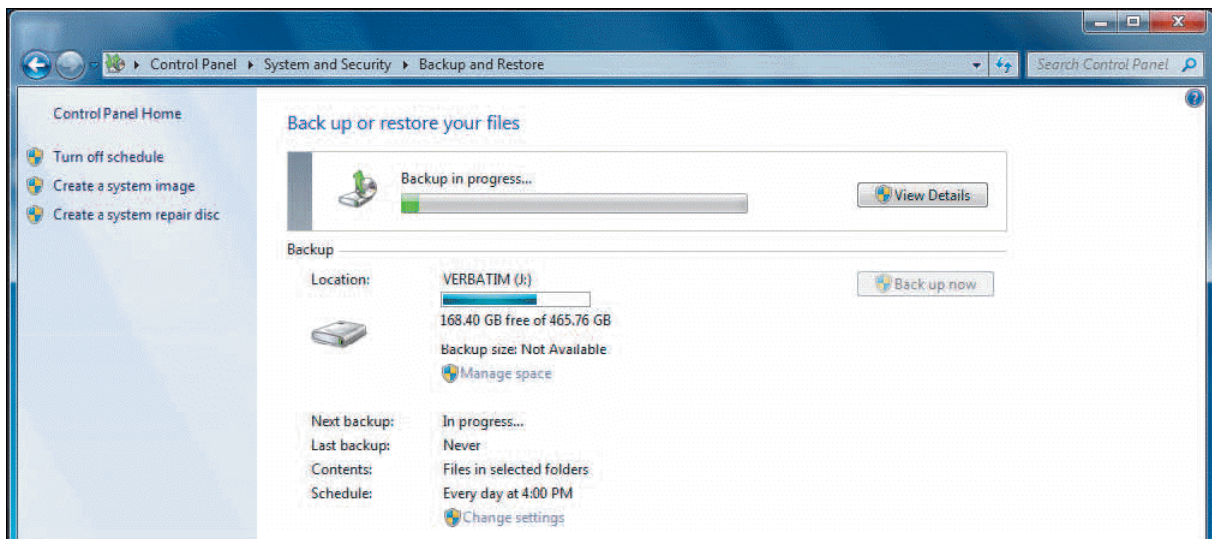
Control Panel ▸ System and Security ▸ Backup and Restore

Search Control Panel

Control Panel Home

Turn off schedule

Create a system image

Create a system repair disc

Back up or restore your files

Backup in progress...

View Details

Backup

Location:

VERBATIM (J:)

168.40 GB free of 465.76 GB

Backup size: Not Available

Manage space

Back up now

Next backup: In progress...

Last backup: Never

Contents: Files in selected folders

Schedule: Every day at 4:00 PM

Change settings